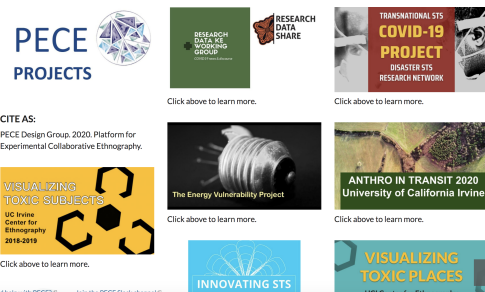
PECE
PROJECTS

RESEARCH DATA KE WORKING GROUP

RESEARCH DATA SHARE

TRANSNATIONAL STS
COVID-19
PROJECT
DISASTER STS
RESEARCH NETWORK

Click above to learn more.

Click above to learn more.

CITE AS:
PECE Design Group. 2020. Platform for Experimental Collaborative Ethnography.

The Energy Vulnerability Project

ANTHRO IN TRANSIT 2020
University of California Irvine

VISUALIZING TOXIC SUBJECTS
UC Irvine Center for Ethnography
2018-2019

Click above to learn more.

Click above to learn more.

Click above to learn more.

INNOVATING STS

VISUALIZING TOXIC PLACES

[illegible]